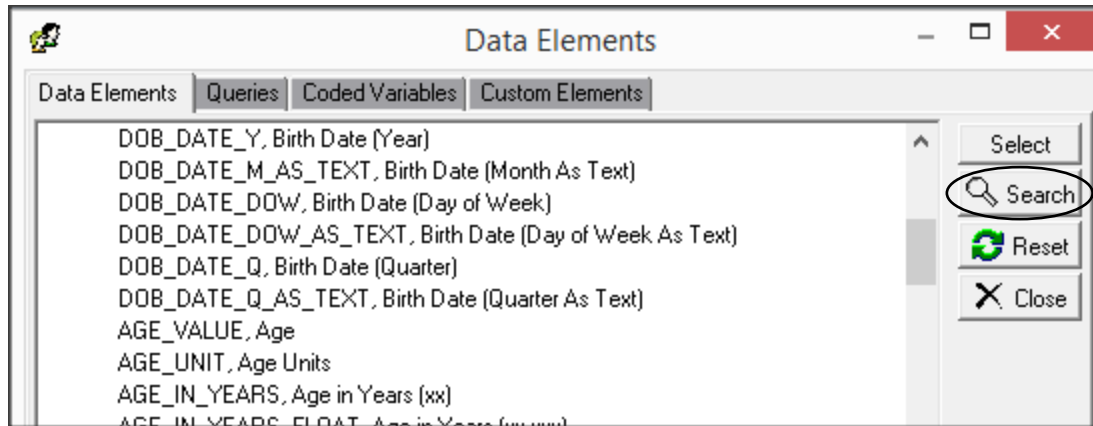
Data Elements

Data Elements | Queries | Coded Variables | Custom Elements

DOB_DATE_Y, Birth Date (Year)
DOB_DATE_M_AS_TEXT, Birth Date (Month As Text)
DOB_DATE_DOW, Birth Date (Day of Week)
DOB_DATE_DOW_AS_TEXT, Birth Date (Day of Week As Text)
DOB_DATE_Q, Birth Date (Quarter)
DOB_DATE_Q_AS_TEXT, Birth Date (Quarter As Text)
AGE_VALUE, Age
AGE_UNIT, Age Units
AGE_IN_YEARS, Age in Years (xx)
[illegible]

Select
Search
Reset
Close